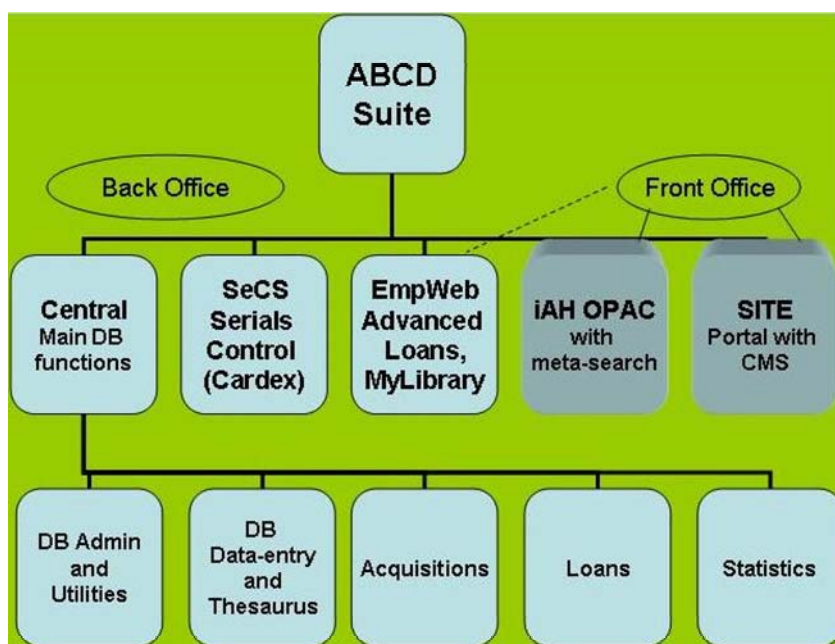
ABCD Suite

Back Office

Front Office

Central
Main DB functions

SeCS
Serials Control (Cardex)

EmpWeb
Advanced Loans, MyLibrary

iAH OPAC
with meta-search

SITE
Portal with CMS

DB Admin and Utilities

DB Data-entry and Thesaurus

Acquisitions

Loans

Statistics